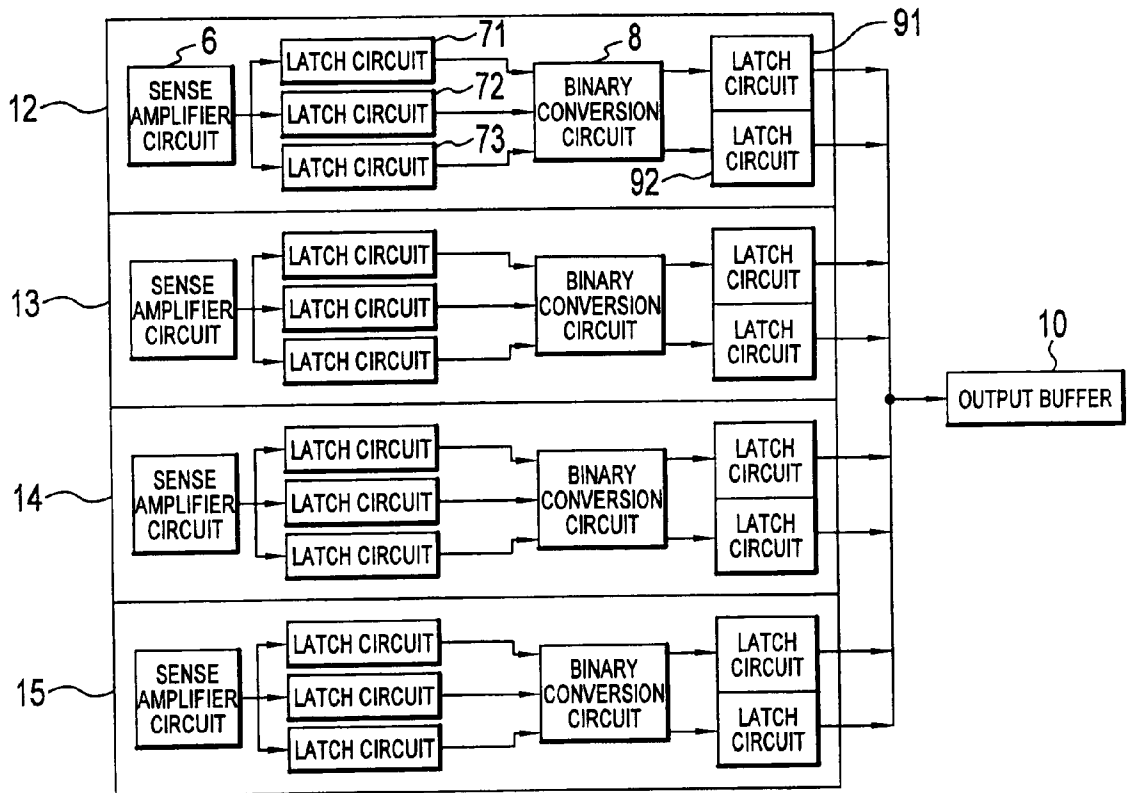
6
71
8
91
12
SENSE AMPLIFIER CIRCUIT
LATCH CIRCUIT
72
LATCH CIRCUIT
73
LATCH CIRCUIT
BINARY CONVERSION CIRCUIT
LATCH CIRCUIT
LATCH CIRCUIT
92

13
SENSE AMPLIFIER CIRCUIT
LATCH CIRCUIT
LATCH CIRCUIT
LATCH CIRCUIT
BINARY CONVERSION CIRCUIT
LATCH CIRCUIT
LATCH CIRCUIT

10
OUTPUT BUFFER

14
SENSE AMPLIFIER CIRCUIT
LATCH CIRCUIT
LATCH CIRCUIT
LATCH CIRCUIT
BINARY CONVERSION CIRCUIT
LATCH CIRCUIT
LATCH CIRCUIT

15
SENSE AMPLIFIER CIRCUIT
LATCH CIRCUIT
LATCH CIRCUIT
LATCH CIRCUIT
BINARY CONVERSION CIRCUIT
LATCH CIRCUIT
LATCH CIRCUIT